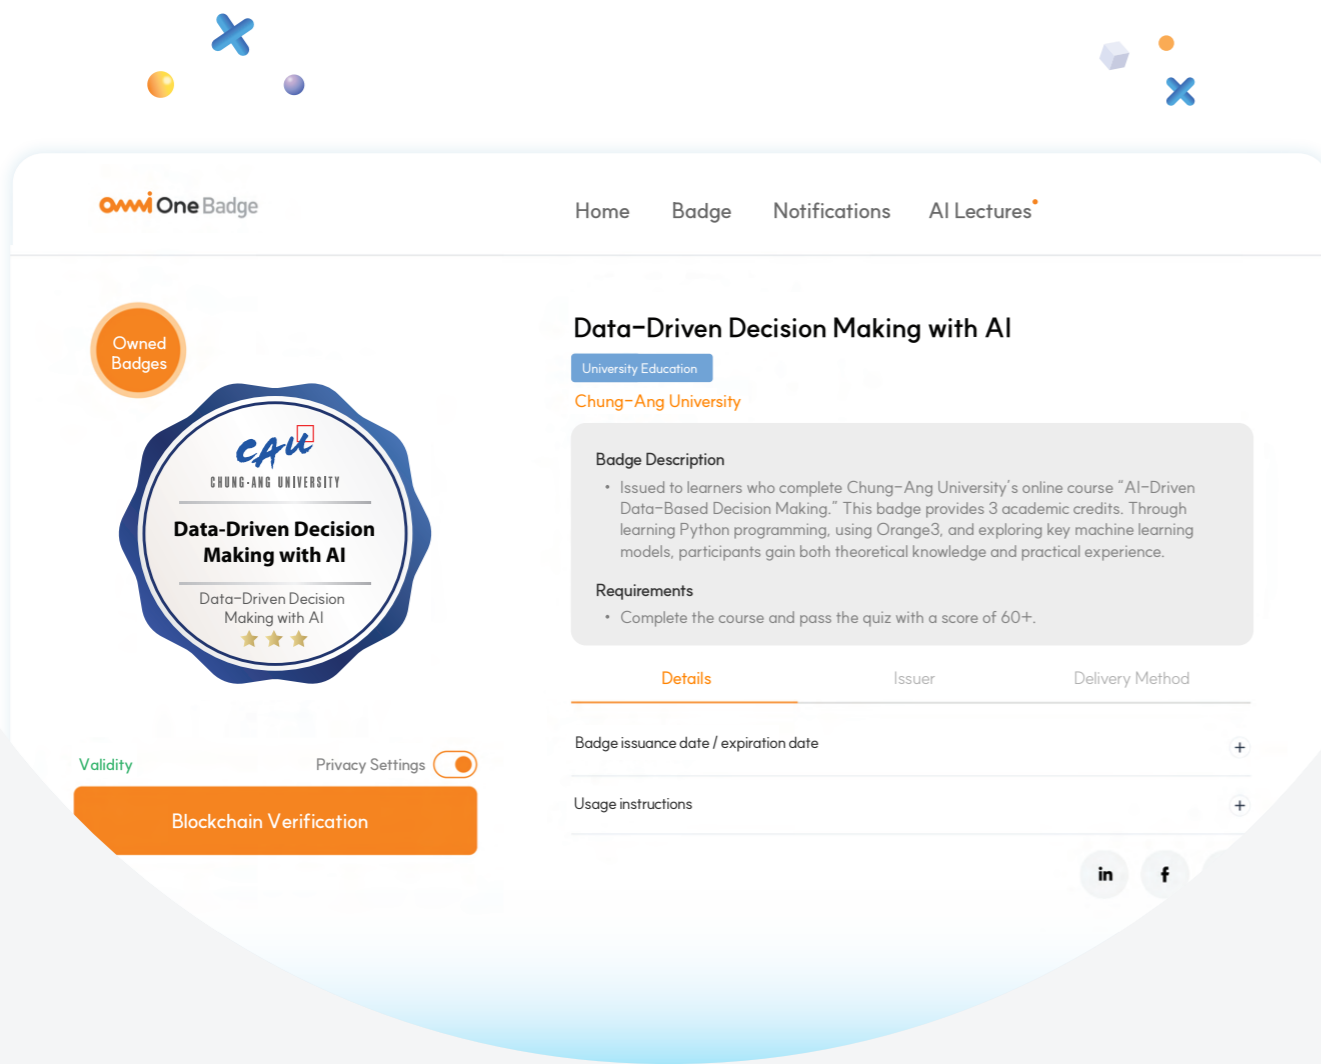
OMWI One Badge

Home Badge Notifications AI Lectures

Owned Badges

CAU
CHUNG-ANG UNIVERSITY
Data-Driven Decision Making with AI
Data-Driven Decision Making with AI

Validity

Privacy Settings

Blockchain Verification

Data-Driven Decision Making with AI

University Education

Chung-Ang University

Badge Description

• Issued to learners who complete Chung-Ang University's online course "AI-Driven Data-Based Decision Making." This badge provides 3 academic credits. Through learning Python programming, using Orange3, and exploring key machine learning models, participants gain both theoretical knowledge and practical experience.

Requirements

• Complete the course and pass the quiz with a score of 60+.

Details Issuer Delivery Method

Badge issuance date / expiration date +

Usage instructions +

in f